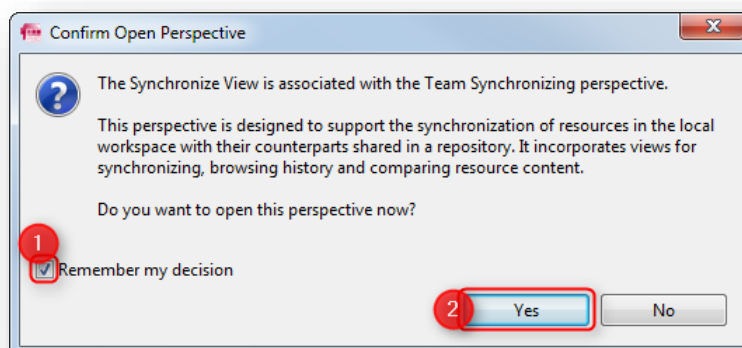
Confirm Open Perspective

The Synchronize View is associated with the Team Synchronizing perspective.

This perspective is designed to support the synchronization of resources in the local workspace with their counterparts shared in a repository. It incorporates views for synchronizing, browsing history and comparing resource content.

Do you want to open this perspective now?

1

Remember my decision

2

Yes

No